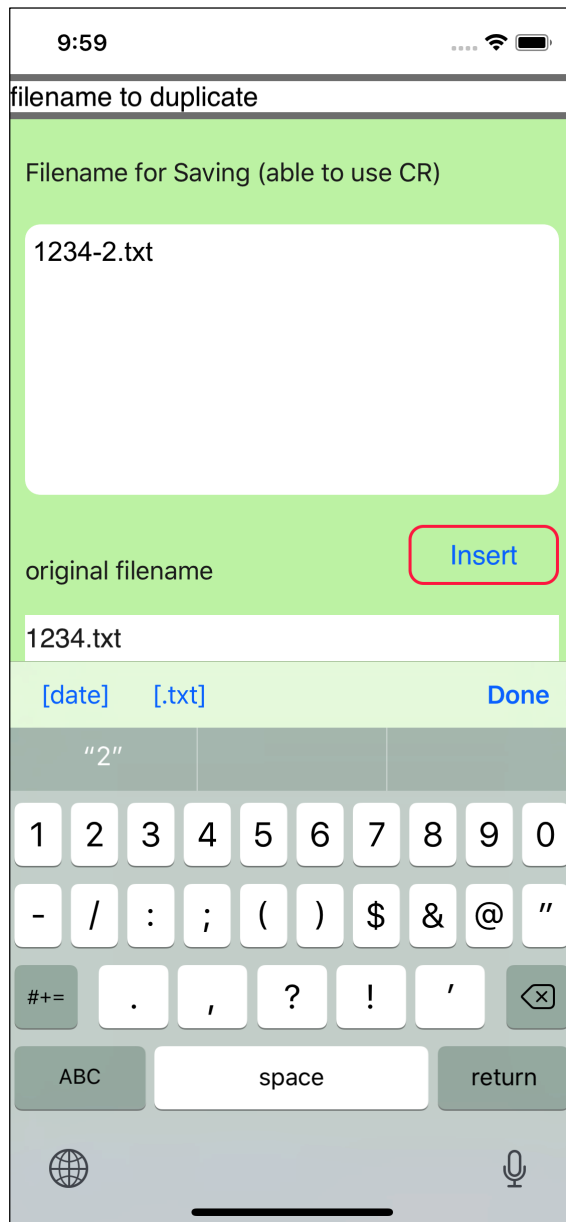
9:59

filename to duplicate

Filename for Saving (able to use CR)

1234-2.txt

original filename

Insert

1234.txt

[date] [.txt] Done

“2”

1 2 3 4 5 6 7 8 9 0

- / : ; ( ) $ & @ ”

#+= . , ? ! ’

ABC space return